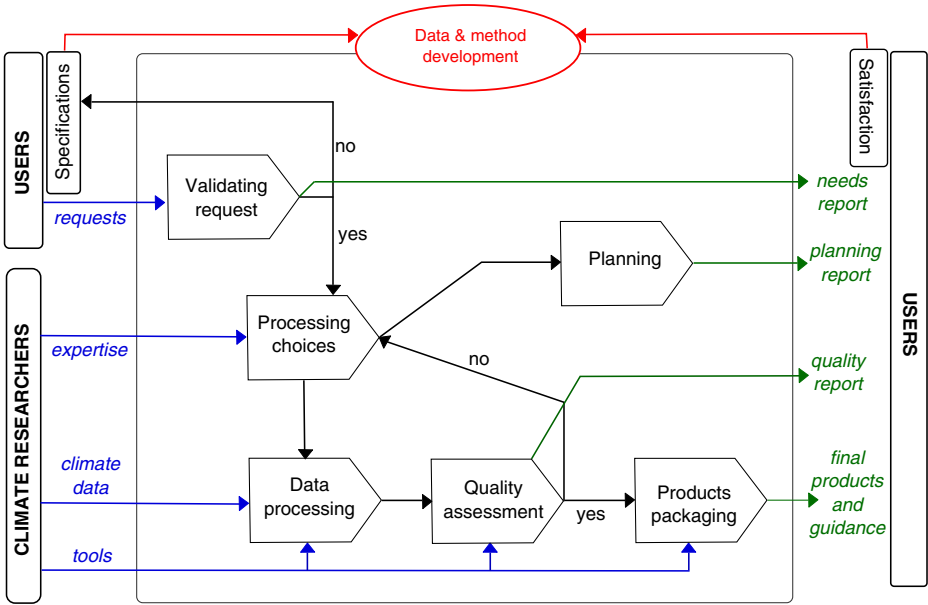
Data & method development

USERS

Specifications

Satisfaction

no

Validating request

needs report

requests

yes

Planning

planning report

USERS

CLIMATE RESEARCHERS

Processing choices

expertise

no

quality report

climate data

Data processing

Quality assessment

Products packaging

final products and guidance

yes

tools